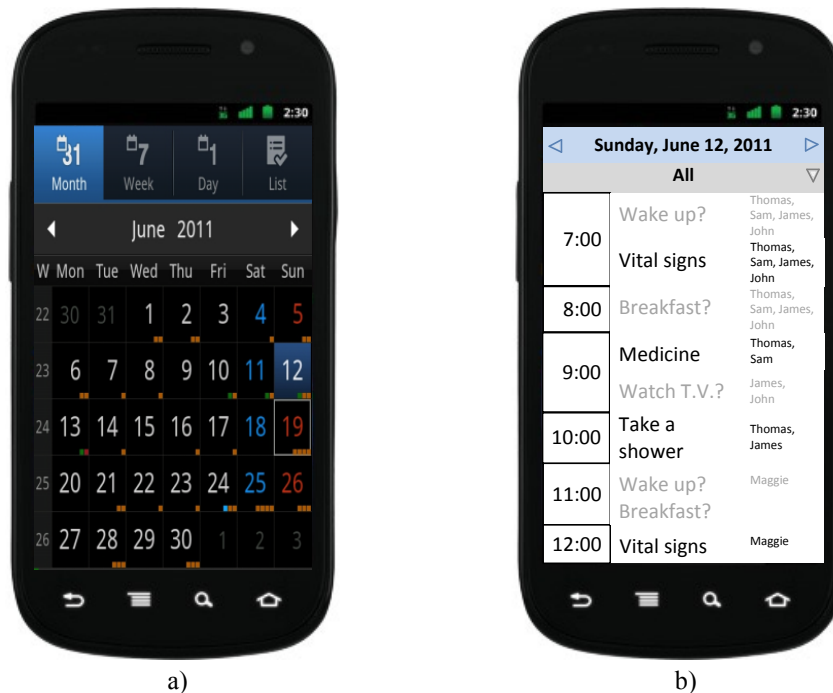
2:30

31 Month | 7 Week | 1 Day | List

June 2011

| W | Mon | Tue | Wed | Thu | Fri | Sat | Sun |
|---|---|---|---|---|---|---|---|
| 22 | 30 | 31 | 1 | 2 | 3 | 4 | 5 |
| 23 | 6 | 7 | 8 | 9 | 10 | 11 | 12 |
| 24 | 13 | 14 | 15 | 16 | 17 | 18 | 19 |
| 25 | 20 | 21 | 22 | 23 | 24 | 25 | 26 |
| 26 | 27 | 28 | 29 | 30 | 1 | 2 | 3 |

a)

2:30

Sunday, June 12, 2011

All

| | | |
|---|---|---|
| 7:00 | Wake up? | Thomas, Sam, James, John |
| | Vital signs | Thomas, Sam, James, John |
| 8:00 | Breakfast? | Thomas, Sam, James, John |
| 9:00 | Medicine | Thomas, Sam |
| | Watch T.V.? | James, John |
| 10:00 | Take a shower | Thomas, James |
| 11:00 | Wake up? Breakfast? | Maggie |
| 12:00 | Vital signs | Maggie |

b)